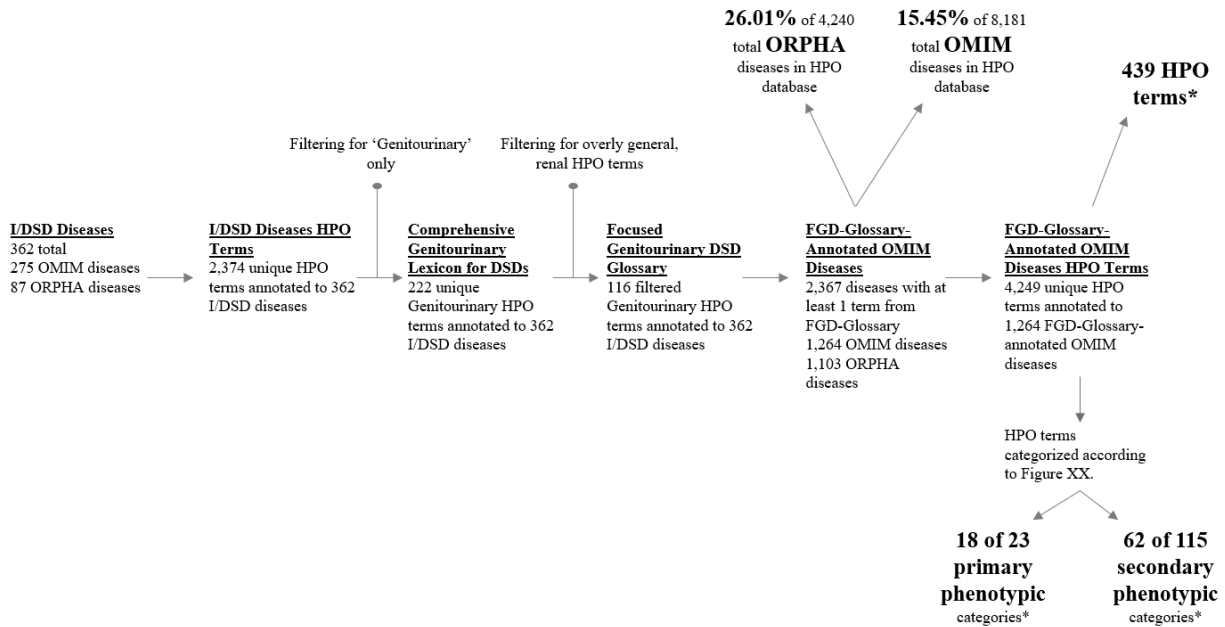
26.01% of 4,240 total ORPHA diseases in HPO database

15.45% of 8,181 total OMIM diseases in HPO database

439 HPO terms*

Filtering for 'Genitourinary' only

Filtering for overly general, renal HPO terms

I/DSD Diseases
362 total
275 OMIM diseases
87 ORPHA diseases

I/DSD Diseases HPO Terms
2,374 unique HPO terms annotated to 362 I/DSD diseases

Comprehensive Genitourinary Lexicon for DSDs
222 unique Genitourinary HPO terms annotated to 362 I/DSD diseases

Focused Genitourinary DSD Glossary
116 filtered Genitourinary HPO terms annotated to 362 I/DSD diseases

FGD-Glossary-Annotated OMIM Diseases
2,367 diseases with at least 1 term from FGD-Glossary
1,264 OMIM diseases
1,103 ORPHA diseases

FGD-Glossary-Annotated OMIM Diseases HPO Terms
4,249 unique HPO terms annotated to 1,264 FGD-Glossary-annotated OMIM diseases

HPO terms categorized according to Figure XX.

18 of 23 primary phenotypic categories*

62 of 115 secondary phenotypic categories*